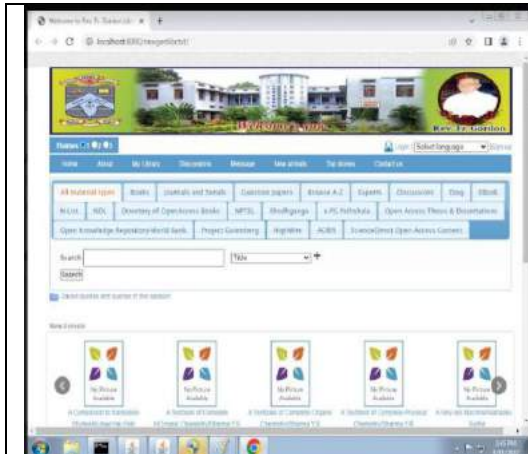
Welcome to Rev. Fr. Gordon Lib ×  +

localhost:8080/newgenlibctxt/

Rev. Fr. Gordon

Login  Select language

Home  About  My Library  Discussions  Message  New arrivals  Top demos  Contact us

All material types  Books  Journals and Serials  Question papers  Browse A-Z  Experts  Discussions  Blog  EBook

N-List  NDL  Directory of Open Access Books  NPTEL  Shodhganga  e-PG Pathshala  Open Access Thesis & Dissertations

Open Knowledge Repository-World Bank  Project Gutenberg  HighWire  ACRIS  ScienceDirect Open Access Content

Search  Title

Search

New arrivals

No Picture Available

No Picture Available

No Picture Available

No Picture Available

No Picture Available

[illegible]